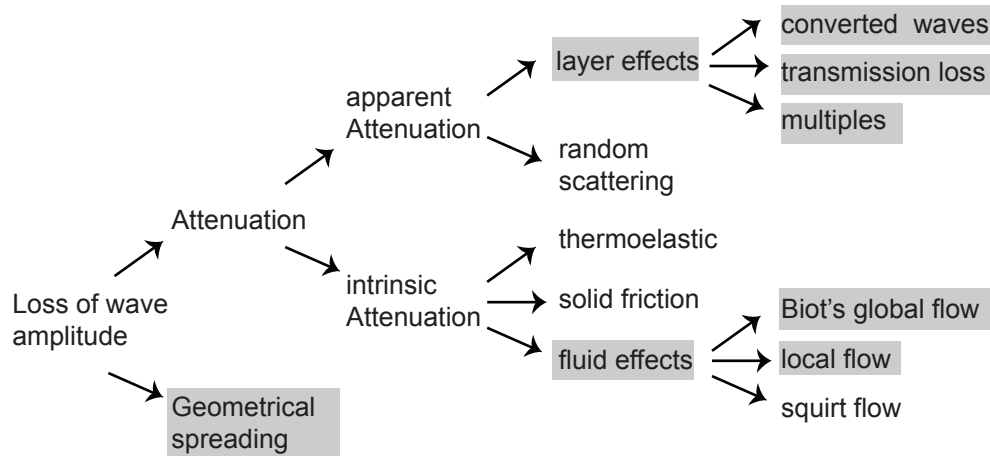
Loss of wave amplitude

Attenuation

Geometrical spreading

apparent Attenuation

intrinsic Attenuation

layer effects

random scattering

converted waves

transmission loss

multiples

thermoelastic

solid friction

fluid effects

Biot's global flow

local flow

squirt flow